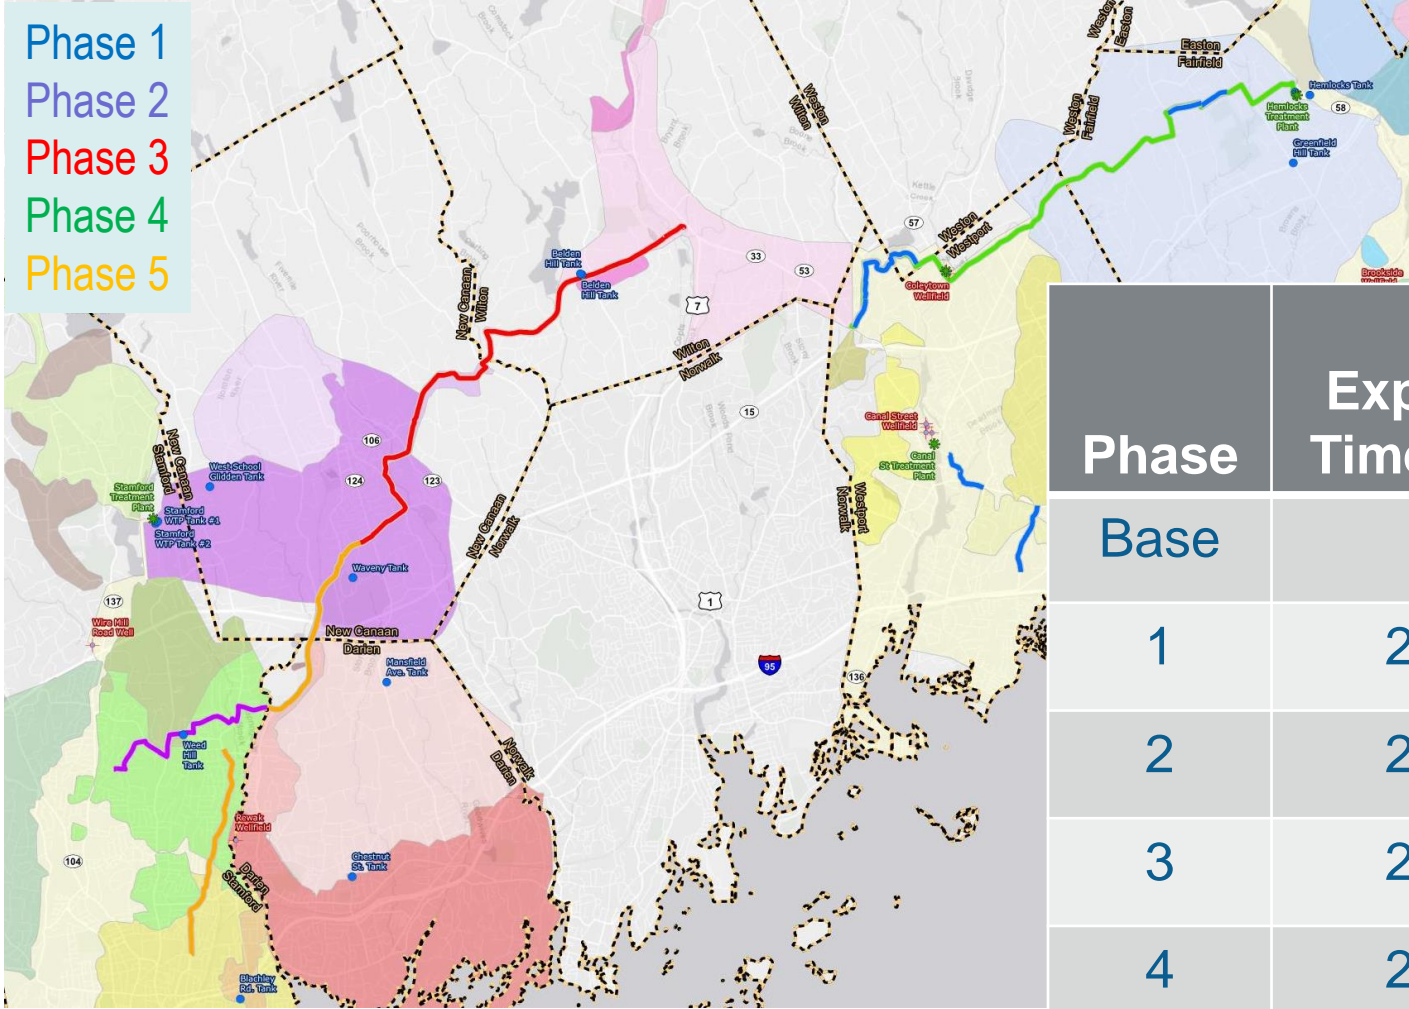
Phase 1
Phase 2
Phase 3
Phase 4
Phase 5

Weston Easton
Easton Fairfield
Hemlocks Tank
Hemlocks Treatment Plant
58
Greenfield Hill Tank
Weston Wilton
Weston Fairfield
57
Weston Westport
Coleytown Wellfield
Brookside Wellfield
Belden Hill Tank
Belden Hill Tank
33
53
7
Wilton Norwalk
New Canaan Wilton
15
Canal Street Wellfield
Canal St Treatment Plant
106
124
123
New Canaan Stamford
West School Glidden Tank
Stamford Treatment Plant
Stamford WTP Tank #1
Stamford WTP Tank #2
New Canaan Norwalk
Westport Norwalk
Waveny Tank
1
137
Wire Mill Road Well
New Canaan Darien
Mansfield Ave. Tank
95
136
Weed Hill Tank
Norwalk Darien
Rowak Wellfield
104
Darien Stamford
Chestnut St. Tank
Blachley Rd. Tank

| Phase | Exp Tim |
|---|---|
| Base | |
| 1 | 2 |
| 2 | 2 |
| 3 | 2 |
| 4 | 2 |